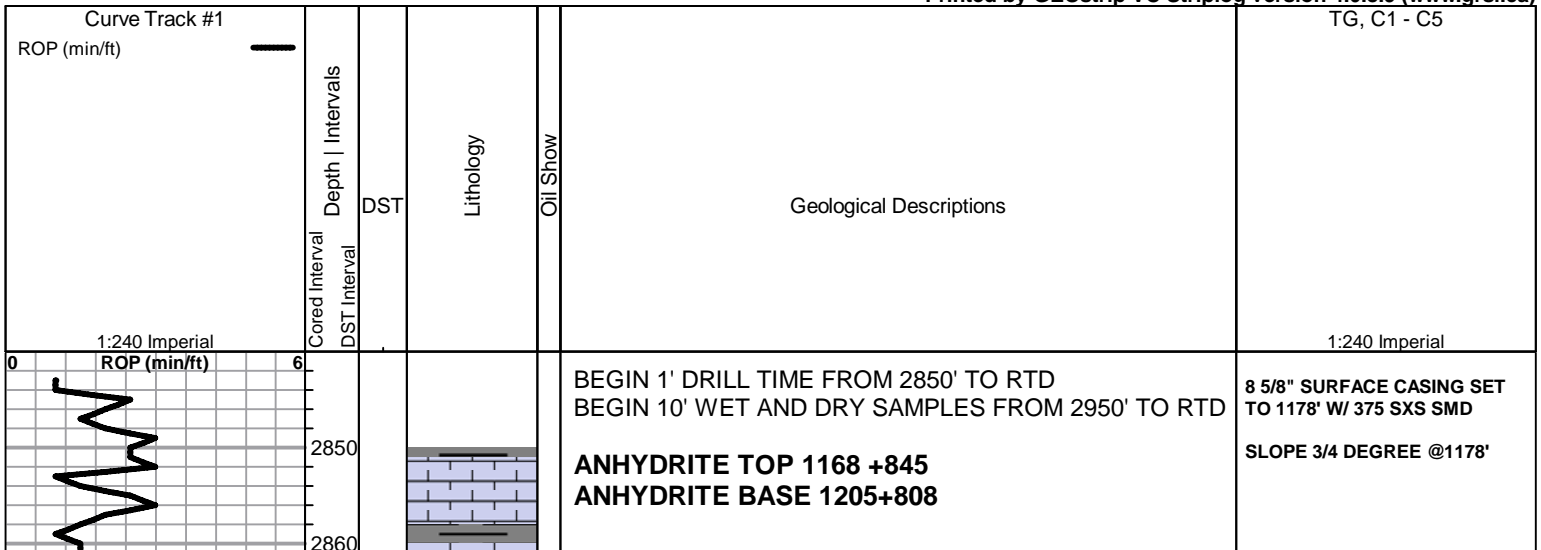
Printed by GEOstrip VC Striplog version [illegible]

Curve Track #1
ROP (min/ft)
1:240 Imperial

Cored Interval
DST Interval
Depth | Intervals

DST

Lithology

Oil Show

Geological Descriptions

TG, C1 - C5
1:240 Imperial

0 ROP (min/ft) 6

2850
2860

BEGIN 1' DRILL TIME FROM 2850' TO RTD
BEGIN 10' WET AND DRY SAMPLES FROM 2950' TO RTD

ANHYDRITE TOP 1168 +845
ANHYDRITE BASE 1205+808

8 5/8" SURFACE CASING SET TO 1178' W/ 375 SXS SMD

SLOPE 3/4 DEGREE @1178'